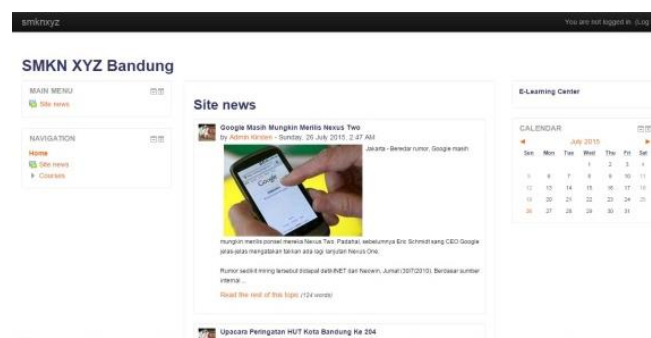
smknxyz

You are not logged in. (Log

SMKN XYZ Bandung

MAIN MENU

Site news

NAVIGATION

Home

Site news

Courses

Site news

Google Masih Mungkin Merilis Nexus Two

by Admin Kirinen - Sunday, 26 July 2015, 2:47 AM

Jakarta - Beredar rumor, Google masih mungkin merilis ponsel mereka Nexus Two. Padahal, sebelumnya Eric Schmidt sang CEO Google jelas-jelas mengatakan takkan ada lagi lanjutan Nexus One.

Rumor sedikit miring tersebut didapat detikINET dan Neowin, Jumat (30/7/2010). Berdasar sumber internal...

Read the rest of this topic (124 words)

Upacara Peringatan HUT Kota Bandung Ke 204

E-Learning Center

CALENDAR

July 2015

| Sun | Mon | Tue | Wed | Thu | Fri | Sat |
|---|---|---|---|---|---|---|
| | | | 1 | 2 | 3 | 4 |
| 5 | 6 | 7 | 8 | 9 | 10 | 11 |
| 12 | 13 | 14 | 15 | 16 | 17 | 18 |
| 19 | 20 | 21 | 22 | 23 | 24 | 25 |
| 26 | 27 | 28 | 29 | 30 | 31 | |